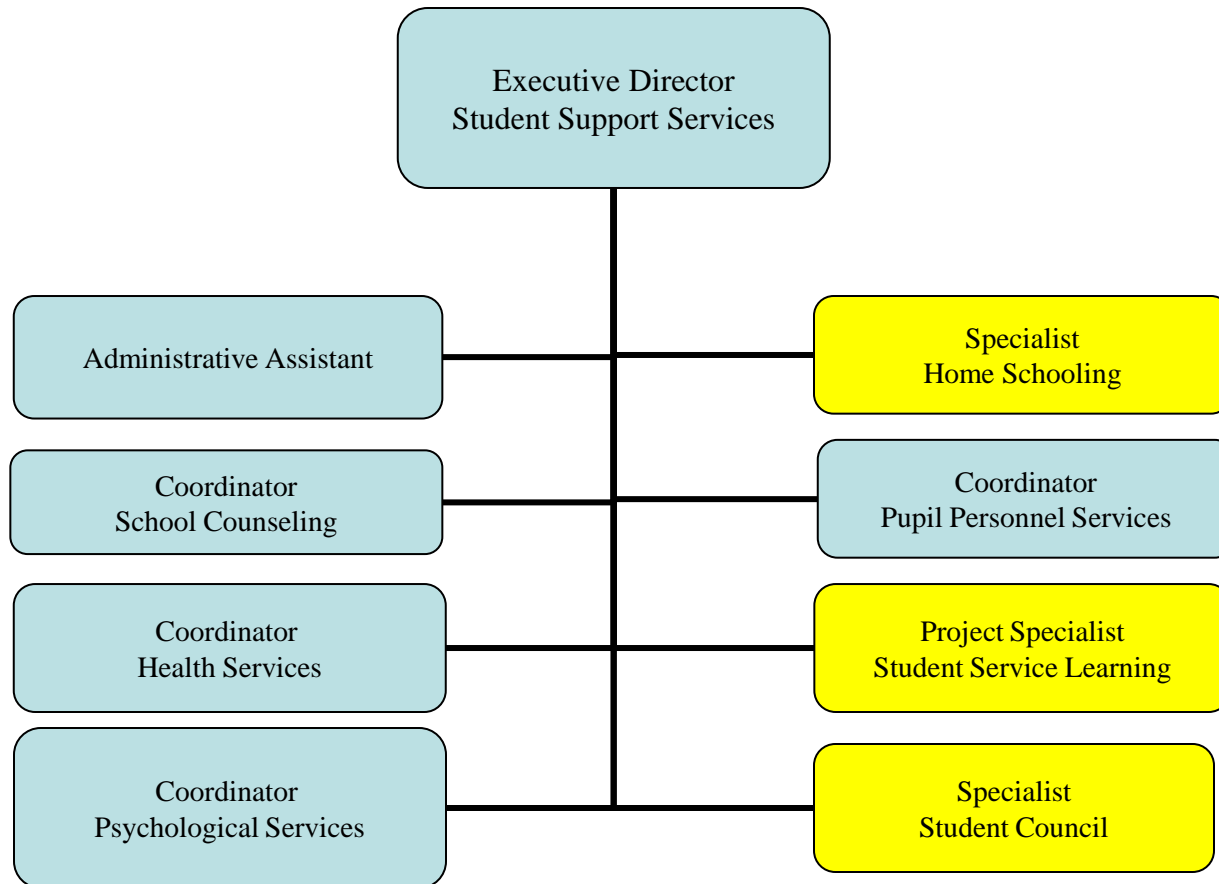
Executive Director
Student Support Services

Administrative Assistant

Specialist
Home Schooling

Coordinator
School Counseling

Coordinator
Pupil Personnel Services

Coordinator
Health Services

Project Specialist
Student Service Learning

Coordinator
Psychological Services

Specialist
Student Council